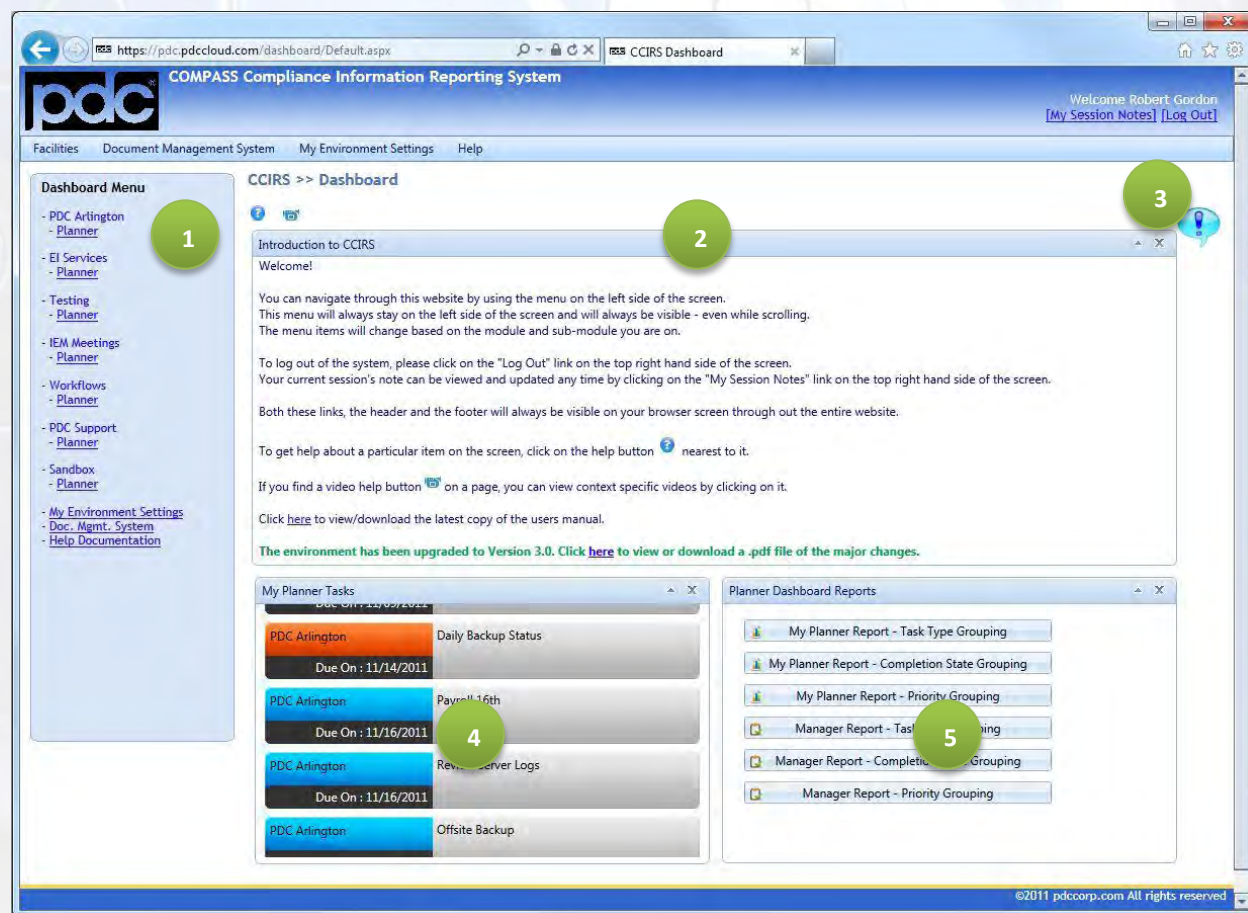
https://pdc.pdccloud.com/dashboard/Default.aspx

CCIRS Dashboard

pdc

COMPASS Compliance Information Reporting System

Welcome Robert Gordon
[My Session Notes] [Log Out]

Facilities Document Management System My Environment Settings Help

Dashboard Menu

- PDC Arlington
- Planner
- EI Services
- Planner
- Testing
- Planner
- IEM Meetings
- Planner
- Workflows
- Planner
- PDC Support
- Planner
- Sandbox
- Planner
- My Environment Settings
- Doc. Mgmt. System
- Help Documentation

1

CCIRS >> Dashboard

2

3

Introduction to CCIRS

Welcome!

You can navigate through this website by using the menu on the left side of the screen.
This menu will always stay on the left side of the screen and will always be visible - even while scrolling.
The menu items will change based on the module and sub-module you are on.

To log out of the system, please click on the "Log Out" link on the top right hand side of the screen.
Your current session's note can be viewed and updated any time by clicking on the "My Session Notes" link on the top right hand side of the screen.

Both these links, the header and the footer will always be visible on your browser screen through out the entire website.

To get help about a particular item on the screen, click on the help button nearest to it.

If you find a video help button on a page, you can view context specific videos by clicking on it.

Click here to view/download the latest copy of the users manual.

The environment has been upgraded to Version 3.0. Click here to view or download a .pdf file of the major changes.

My Planner Tasks

PDC Arlington
Due On : 11/14/2011
Daily Backup Status

PDC Arlington
Due On : 11/16/2011
Payroll 16th

4

PDC Arlington
Due On : 11/16/2011
Revi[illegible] Server Logs

PDC Arlington
Offsite Backup

Planner Dashboard Reports

My Planner Report - Task Type Grouping
My Planner Report - Completion State Grouping
My Planner Report - Priority Grouping
Manager Report - Tas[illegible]ping
Manager Report - Completi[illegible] Grouping
Manager Report - Priority Grouping

5

©2011 pdccorp.com All rights reserved